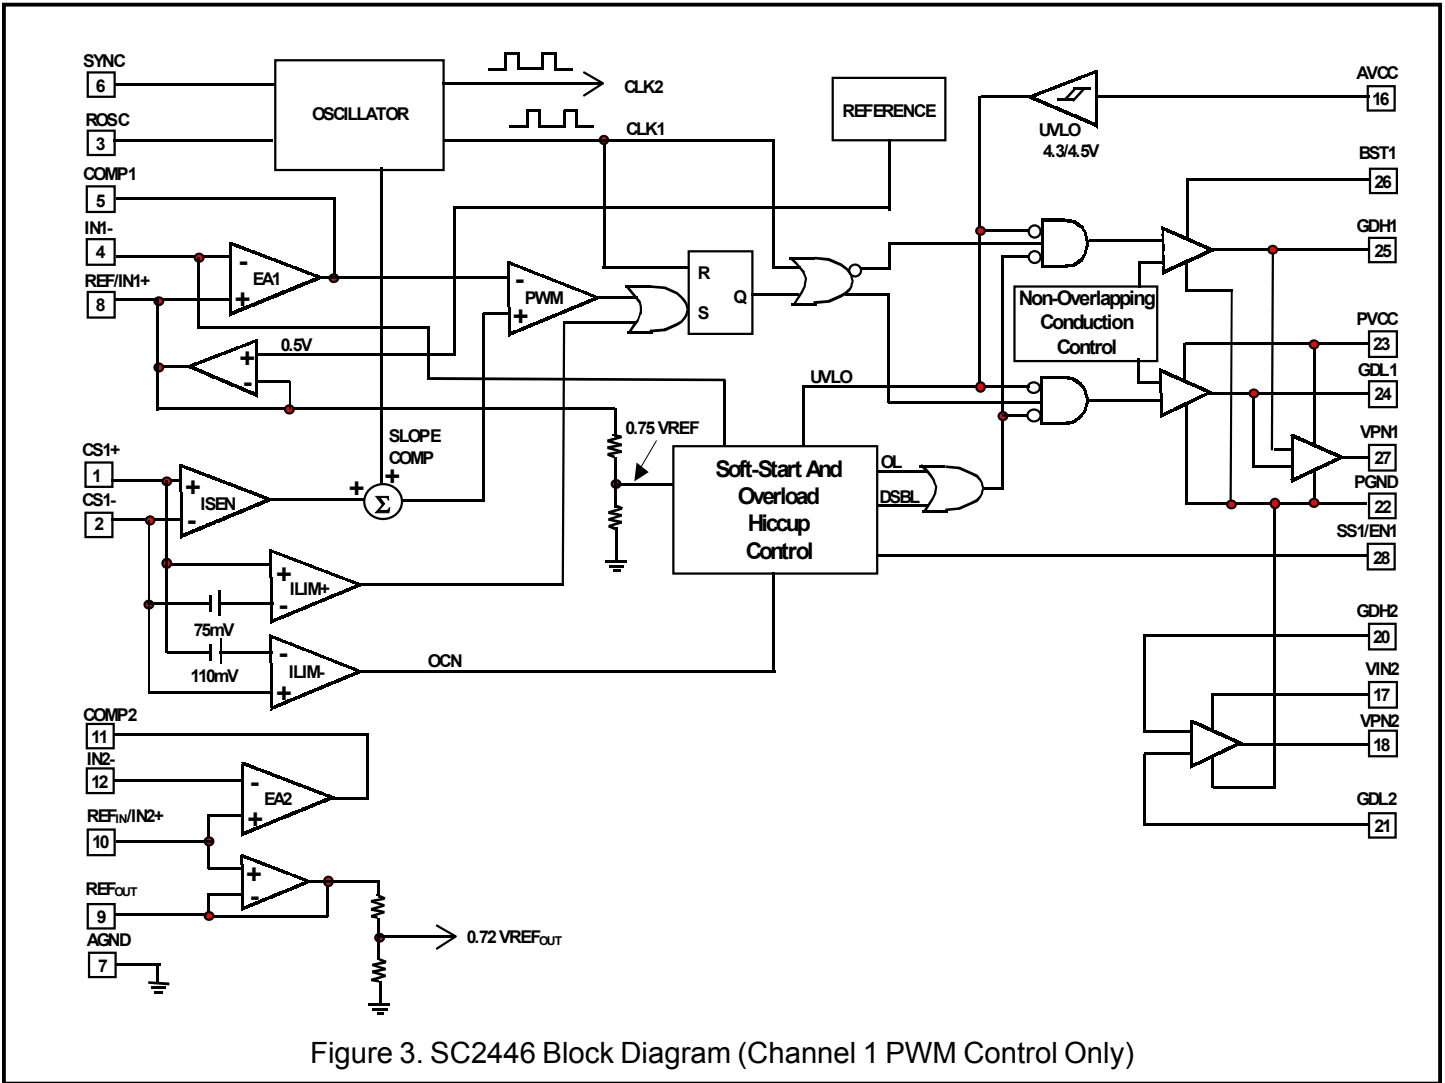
SYNC
6
ROSC
3
COMP1
5
IN1-
4
REF/IN1+
8
OSCILLATOR
CLK2
CLK1
REFERENCE
UVLO
4.3/4.5V
AVCC
16
BST1
26
GDH1
25
EA1
PWM
R
S
Q
Non-Overlapping Conduction Control
PVCC
23
GDL1
24
0.5V
UVLO
0.75 VREF
SLOPE COMP
CS1+
1
CS1-
2
ISEN
$\Sigma$
Soft-Start And Overload Hiccup Control
OL
DSBL
VPN1
27
PGND
22
SS1/EN1
28
ILIM+
75mV
110mV
ILIM-
OCN
GDH2
20
VIN2
17
VPN2
18
GDL2
21
COMP2
11
IN2-
12
EA2
REF$_{IN}$/IN2+
10
REF$_{OUT}$
9
AGND
7
0.72 VREF$_{OUT}$
Figure 3. SC2446 Block Diagram (Channel 1 PWM Control Only)